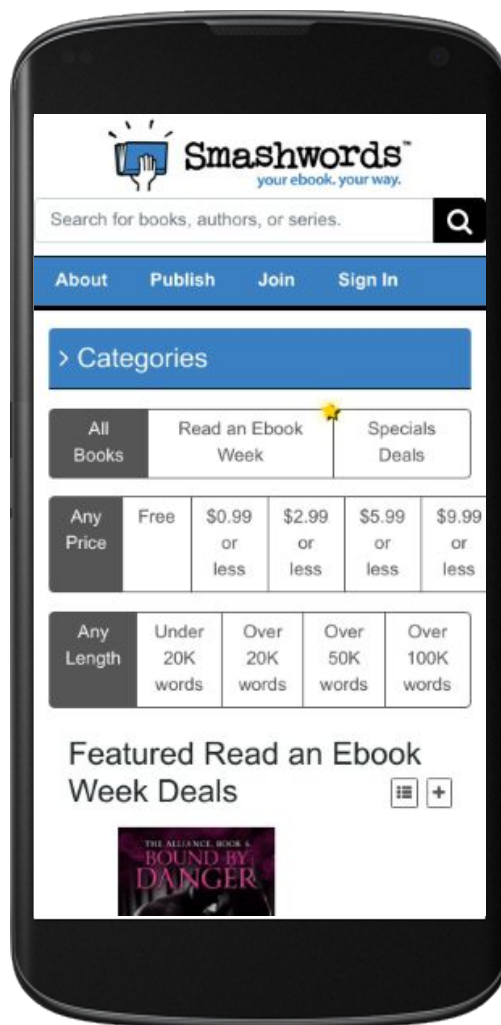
Smashwords™
your ebook. your way.

Search for books, authors, or series.

About Publish Join Sign In

> Categories

All Books | Read an Ebook Week | Specials Deals

Any Price | Free | $0.99 or less | $2.99 or less | $5.99 or less | $9.99 or less

Any Length | Under 20K words | Over 20K words | Over 50K words | Over 100K words

Featured Read an Ebook Week Deals

THE ALLIANCE, BOOK 6
BOUND BY DANGER